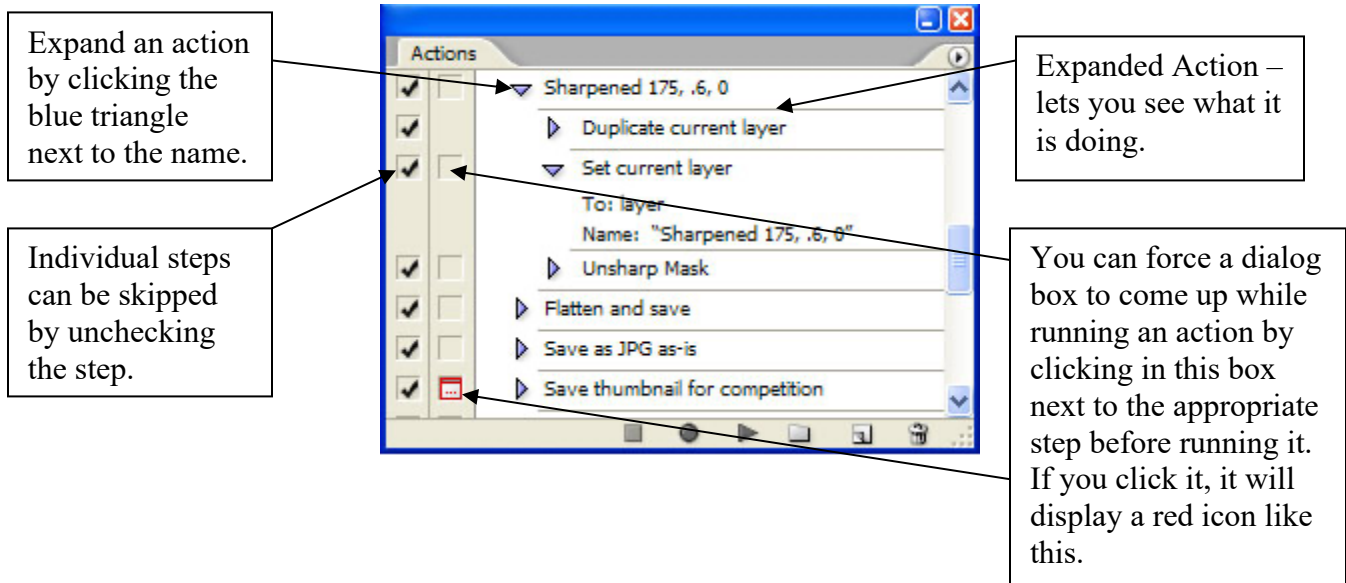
Expand an action by clicking the blue triangle next to the name.

Actions

Sharpened 175, .6, 0

Duplicate current layer

Set current layer

To: layer

Name: "Sharpened 175, .6, 0"

Unsharp Mask

Flatten and save

Save as JPG as-is

Save thumbnail for competition

Expanded Action – lets you see what it is doing.

Individual steps can be skipped by unchecking the step.

You can force a dialog box to come up while running an action by clicking in this box next to the appropriate step before running it. If you click it, it will display a red icon like this.